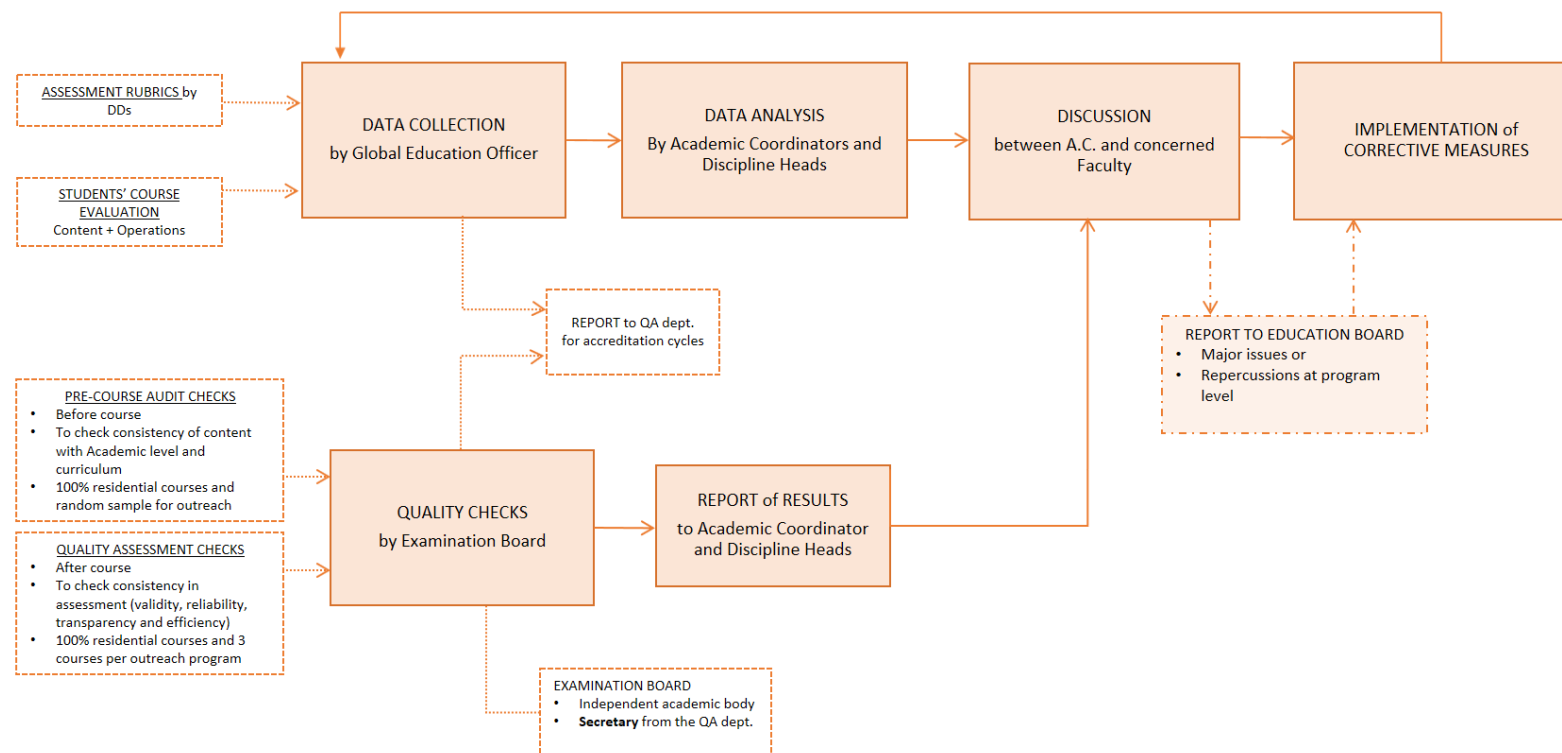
ASSESSMENT RUBRICS by DDs

STUDENTS' COURSE EVALUATION
Content + Operations

DATA COLLECTION
by Global Education Officer

DATA ANALYSIS
By Academic Coordinators and Discipline Heads

DISCUSSION
between A.C. and concerned Faculty

IMPLEMENTATION of CORRECTIVE MEASURES

REPORT to QA dept.
for accreditation cycles

REPORT TO EDUCATION BOARD
• Major issues or
• Repercussions at program level

PRE-COURSE AUDIT CHECKS
• Before course
• To check consistency of content with Academic level and curriculum
• 100% residential courses and random sample for outreach

QUALITY ASSESSMENT CHECKS
• After course
• To check consistency in assessment (validity, reliability, transparency and efficiency)
• 100% residential courses and 3 courses per outreach program

QUALITY CHECKS
by Examination Board

REPORT of RESULTS
to Academic Coordinator and Discipline Heads

EXAMINATION BOARD
• Independent academic body
• Secretary from the QA dept.